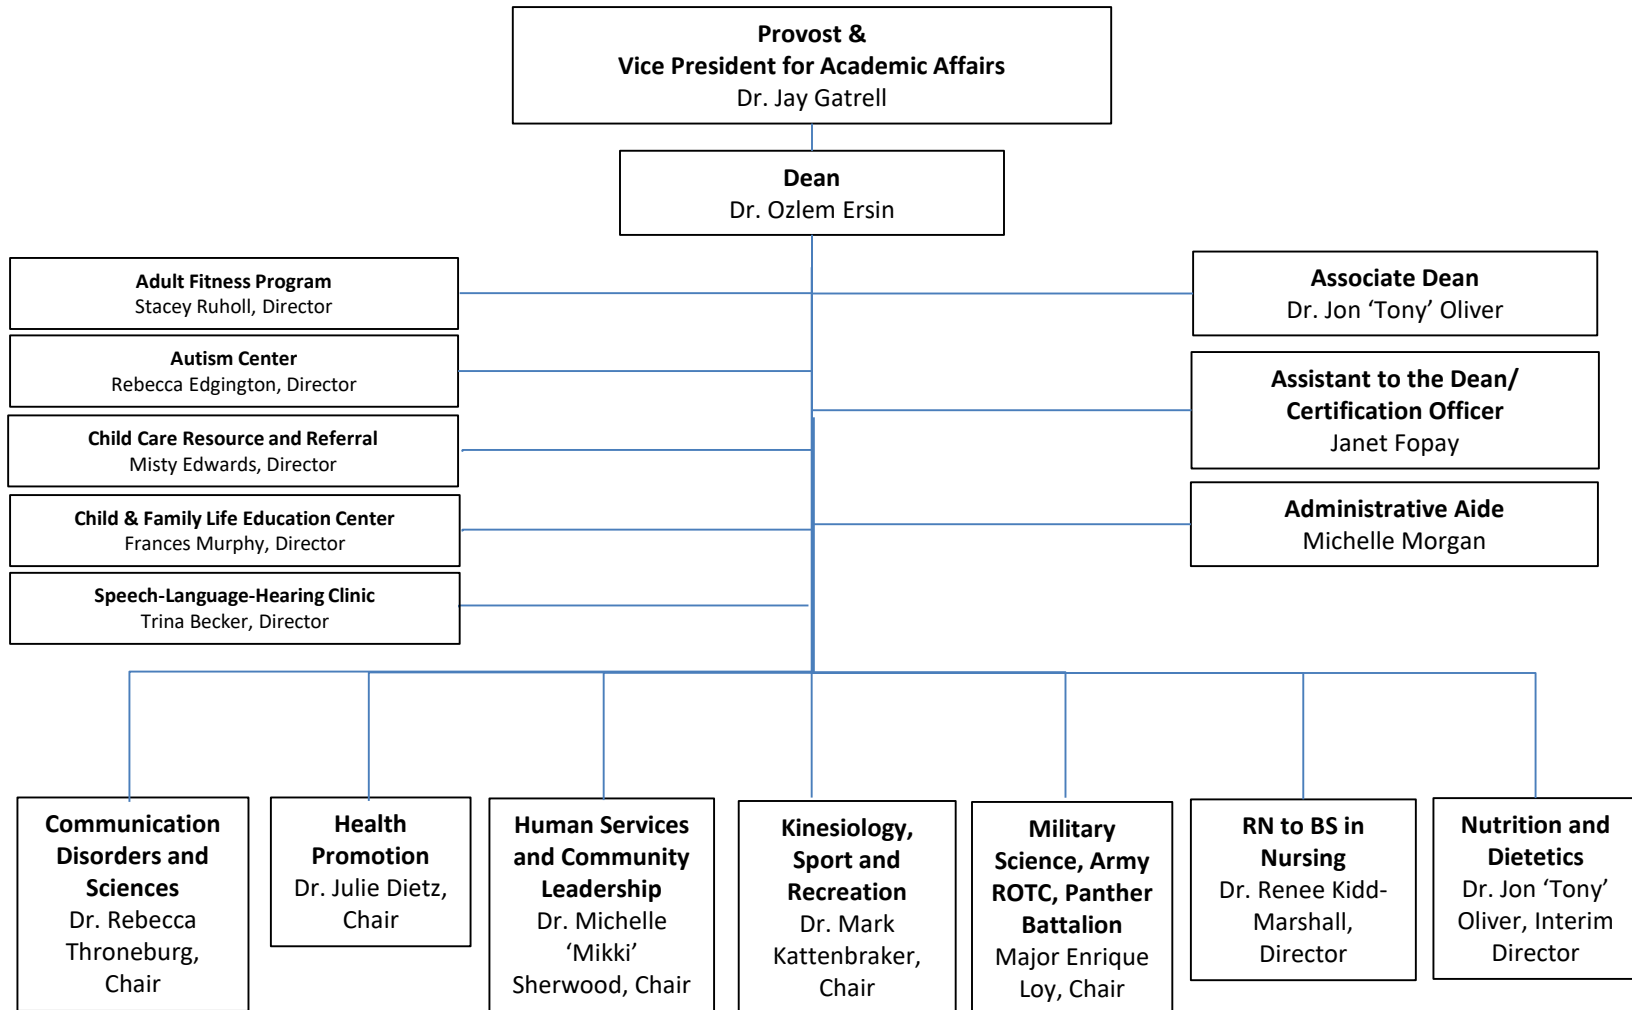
Provost &
Vice President for Academic Affairs
Dr. Jay Gatrell

Dean
Dr. Ozlem Ersin

Adult Fitness Program
Stacey Ruholl, Director

Autism Center
Rebecca Edgington, Director

Child Care Resource and Referral
Misty Edwards, Director

Child & Family Life Education Center
Frances Murphy, Director

Speech-Language-Hearing Clinic
Trina Becker, Director

Associate Dean
Dr. Jon 'Tony' Oliver

Assistant to the Dean/
Certification Officer
Janet Fopay

Administrative Aide
Michelle Morgan

Communication Disorders and Sciences
Dr. Rebecca Throneburg, Chair

Health Promotion
Dr. Julie Dietz, Chair

Human Services and Community Leadership
Dr. Michelle 'Mikki' Sherwood, Chair

Kinesiology, Sport and Recreation
Dr. Mark Kattenbraker, Chair

Military Science, Army ROTC, Panther Battalion
Major Enrique Loy, Chair

RN to BS in Nursing
Dr. Renee Kidd-Marshall, Director

Nutrition and Dietetics
Dr. Jon 'Tony' Oliver, Interim Director